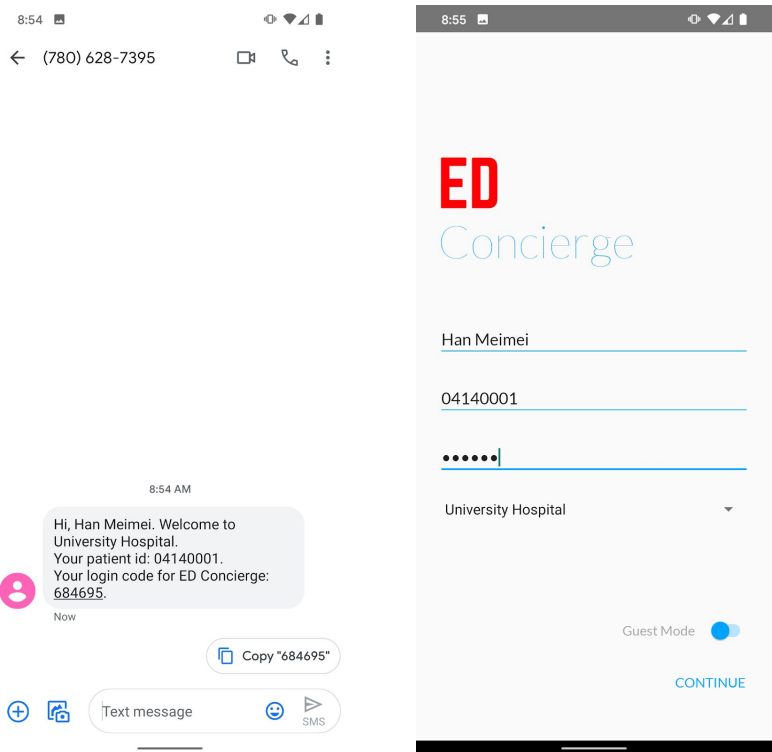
8:54

(780) 628-7395

8:54 AM

Hi, Han Meimei. Welcome to University Hospital.
Your patient id: 04140001.
Your login code for ED Concierge: 684695.

Now

Copy "684695"

Text message

SMS

8:55

ED
Concierge

Han Meimei

04140001

••••••

University Hospital

Guest Mode

CONTINUE